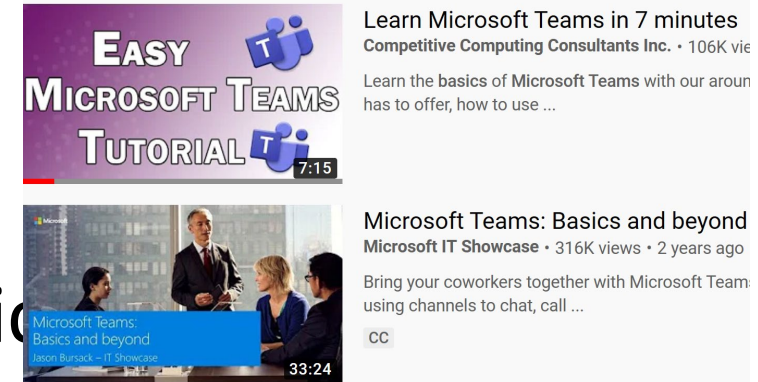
EASY MICROSOFT TEAMS TUTORIAL

7:15

Learn Microsoft Teams in 7 minutes

Competitive Computing Consultants Inc. • 106K vie

Learn the basics of Microsoft Teams with our aroun has to offer, how to use ...

Microsoft

Microsoft Teams: Basics and beyond

Jason Bursack – IT Showcase

33:24

Microsoft Teams: Basics and beyond

Microsoft IT Showcase • 316K views • 2 years ago

Bring your coworkers together with Microsoft Teams using channels to chat, call ...

CC

io